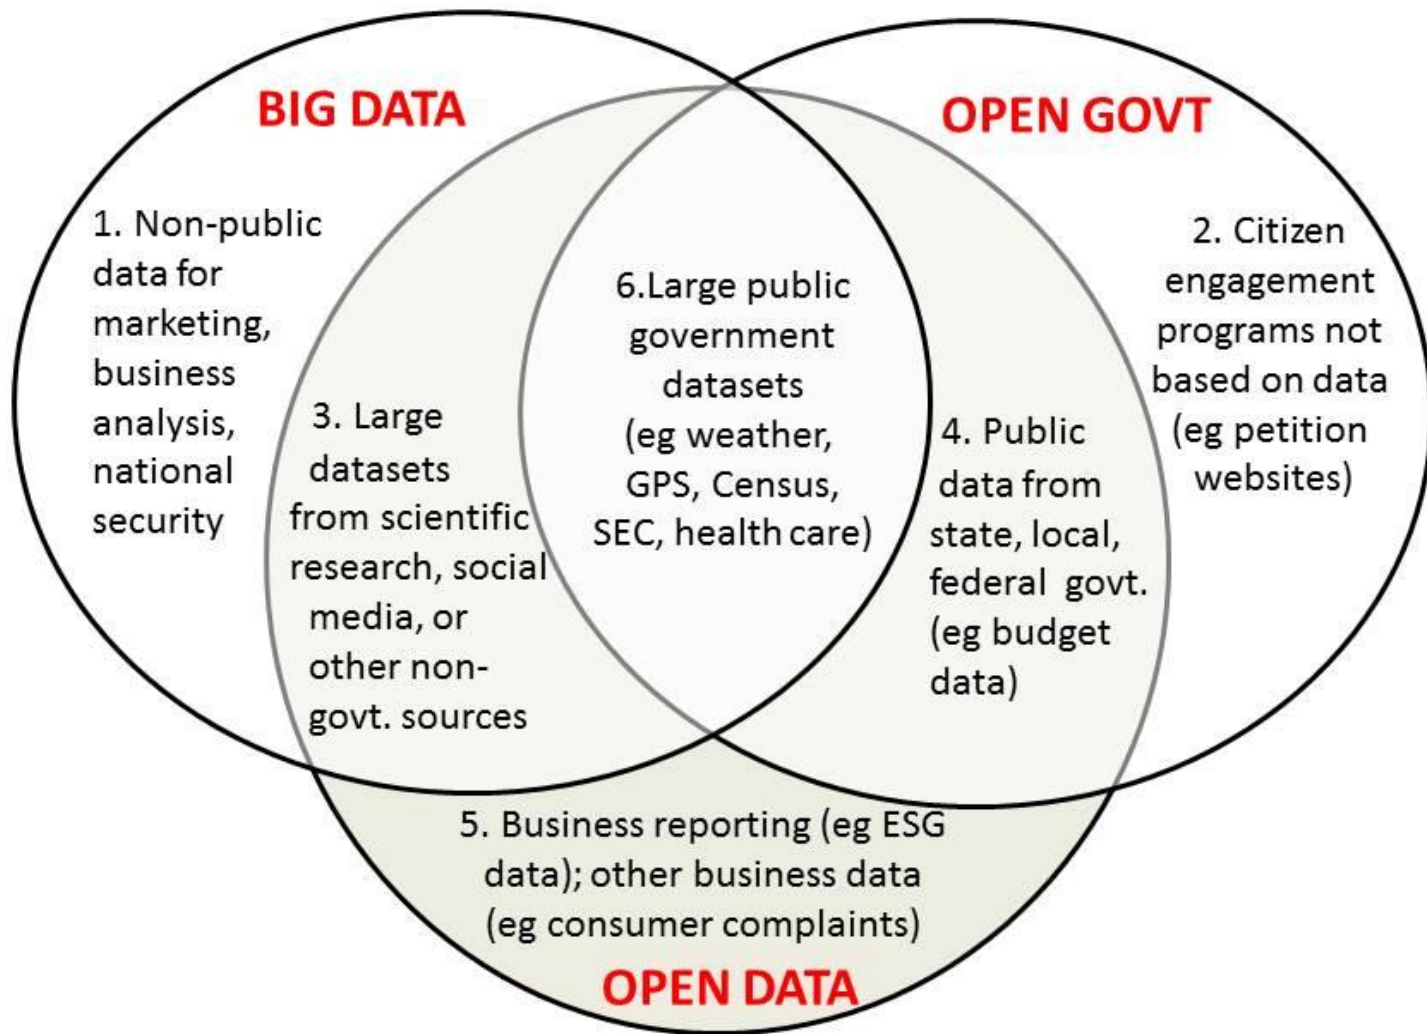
BIG DATA

OPEN GOVT

1. Non-public data for marketing, business analysis, national security

2. Citizen engagement programs not based on data (eg petition websites)

6.Large public government datasets (eg weather, GPS, Census, SEC, health care)

3. Large datasets from scientific research, social media, or other non-govt. sources

4. Public data from state, local, federal govt. (eg budget data)

5. Business reporting (eg ESG data); other business data (eg consumer complaints)

OPEN DATA